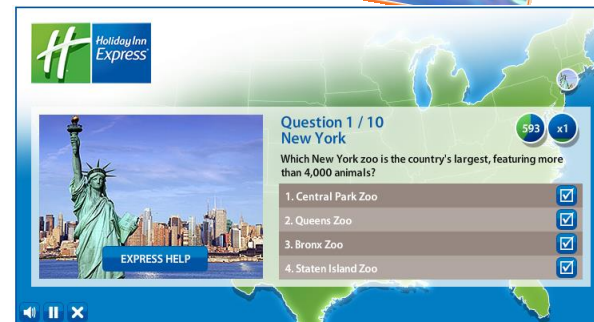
H Holiday Inn Express

Question 1 / 10
New York

593 x1

Which New York zoo is the country's largest, featuring more than 4,000 animals?

1. Central Park Zoo

2. Queens Zoo

3. Bronx Zoo

4. Staten Island Zoo

EXPRESS HELP